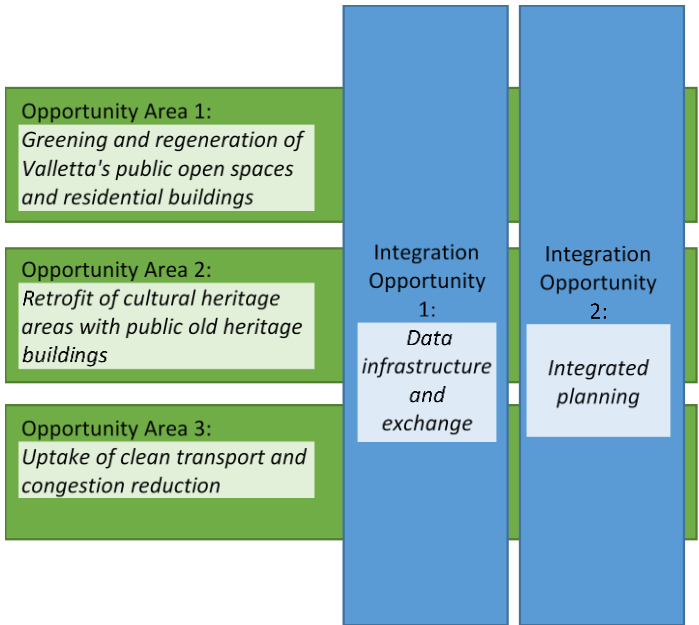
Opportunity Area 1:
*Greening and regeneration of Valletta's public open spaces and residential buildings*

Opportunity Area 2:
*Retrofit of cultural heritage areas with public old heritage buildings*

Opportunity Area 3:
*Uptake of clean transport and congestion reduction*

Integration Opportunity 1:
*Data infrastructure and exchange*

Integration Opportunity 2:
*Integrated planning*